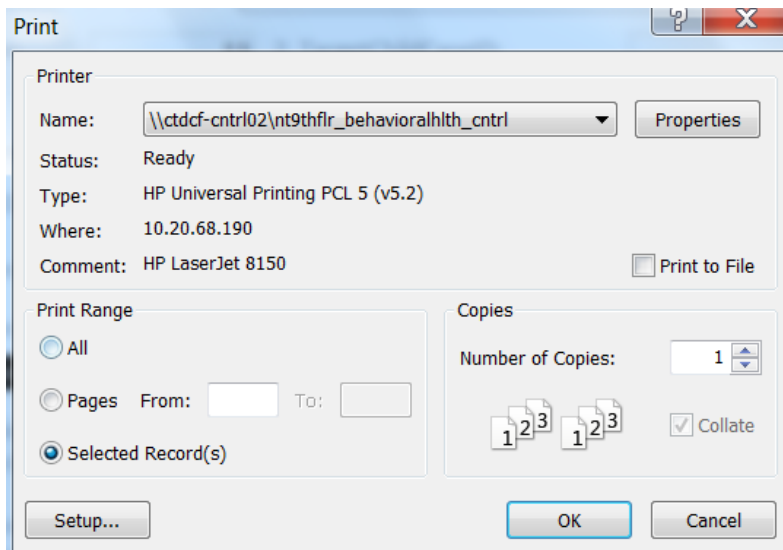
Print

?

X

Printer

Name: \\ctdcf-cntrl02\nt9thflr_behavioralhlth_cntrl

Properties

Status: Ready

Type: HP Universal Printing PCL 5 (v5.2)

Where: 10.20.68.190

Comment: HP LaserJet 8150

Print to File

Print Range

All

Pages From: To:

Selected Record(s)

Copies

Number of Copies: 1

1 2 3 1 2 3

Collate

Setup...

OK

Cancel